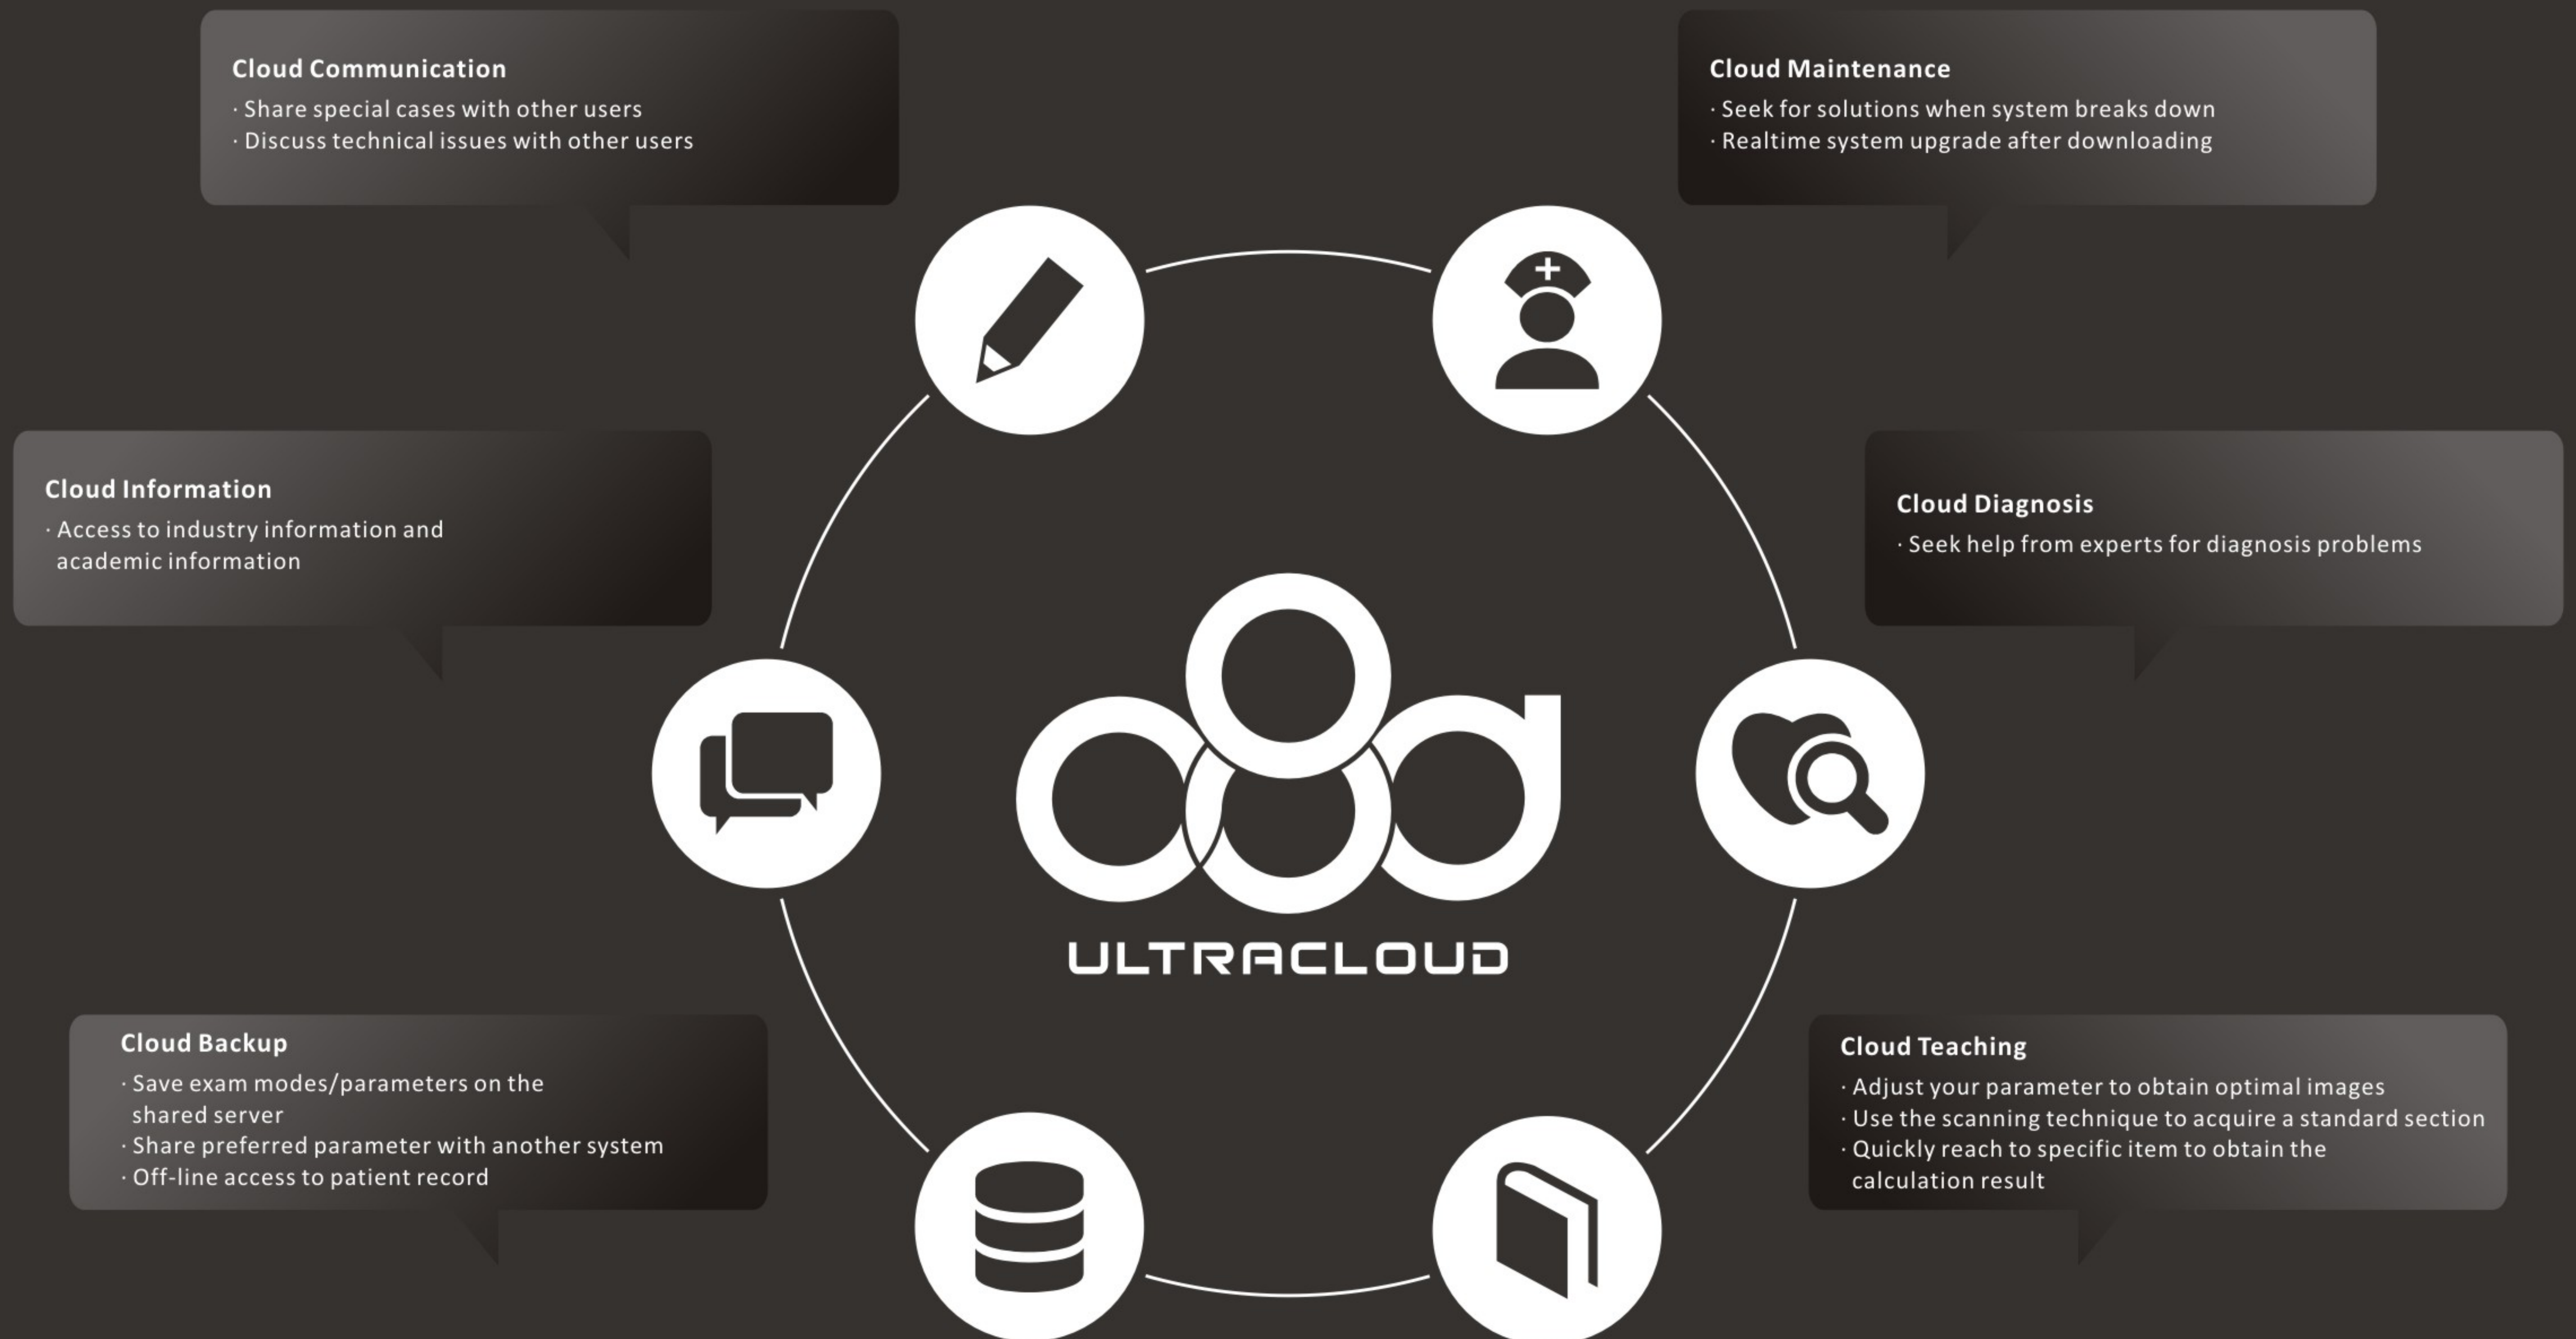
Cloud Communication
· Share special cases with other users
· Discuss technical issues with other users

Cloud Maintenance
· Seek for solutions when system breaks down
· Realtime system upgrade after downloading

Cloud Information
· Access to industry information and academic information

Cloud Diagnosis
· Seek help from experts for diagnosis problems

ULTRACLOUD

Cloud Backup
· Save exam modes/parameters on the shared server
· Share preferred parameter with another system
· Off-line access to patient record

Cloud Teaching
· Adjust your parameter to obtain optimal images
· Use the scanning technique to acquire a standard section
· Quickly reach to specific item to obtain the calculation result